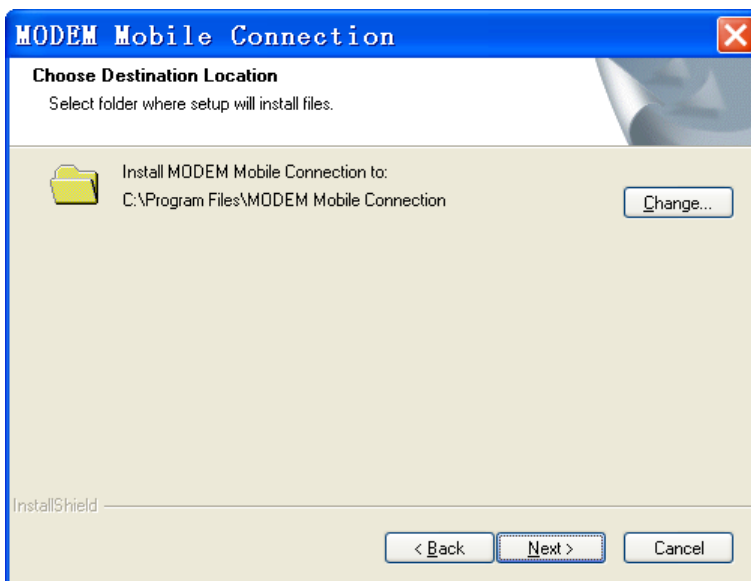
MODEM Mobile Connection

Choose Destination Location

Select folder where setup will install files.

Install MODEM Mobile Connection to:
C:\Program Files\MODEM Mobile Connection

Change...

InstallShield

< Back

Next >

Cancel